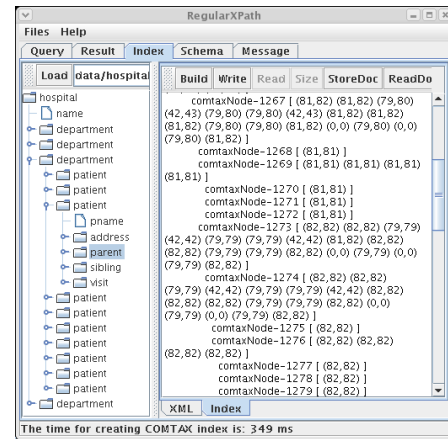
RegularXPath

Files Help

Query | Result | Index | Schema | Message

Load | data/hospital

hospital
name
department
department
department
department
patient
patient
patient
pname
address
parent
sibling
visit
patient
patient
patient
patient
patient
patient
patient
patient
department

Build | Write | Read | Size | StoreDoc | ReadDo

comtaxNode-1267 [ (81,82) (81,82) (79,80) (42,43) (79,80) (79,80) (42,43) (81,82) (81,82) (81,82) (79,80) (79,80) (81,82) (0,0) (79,80) (0,0) (79,80) (81,82) ]
comtaxNode-1268 [ (81,81) ]
comtaxNode-1269 [ (81,81) (81,81) (81,81) (81,81) ]
comtaxNode-1270 [ (81,81) ]
comtaxNode-1271 [ (81,81) ]
comtaxNode-1272 [ (81,81) ]
comtaxNode-1273 [ (82,82) (82,82) (79,79) (42,42) (79,79) (79,79) (42,42) (81,82) (82,82) (82,82) (79,79) (79,79) (82,82) (0,0) (79,79) (0,0) (79,79) (82,82) ]
comtaxNode-1274 [ (82,82) (82,82) (79,79) (42,42) (79,79) (79,79) (42,42) (82,82) (82,82) (82,82) (79,79) (79,79) (82,82) (0,0) (79,79) (0,0) (79,79) (82,82) ]
comtaxNode-1275 [ (82,82) ]
comtaxNode-1276 [ (82,82) (82,82) (82,82) (82,82) ]
comtaxNode-1277 [ (82,82) ]
comtaxNode-1278 [ (82,82) ]
comtaxNode-1279 [ (82,82) ]

XML | Index

The time for creating COMTAX index is: 349 ms